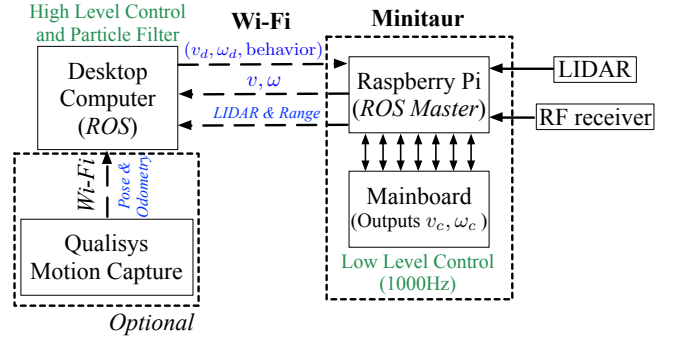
High Level Control and Particle Filter

Wi-Fi

Minitaur

$(v_d, \omega_d, \text{behavior})$

Desktop Computer (*ROS*)

$v, \omega$

*LIDAR & Range*

Raspberry Pi (*ROS Master*)

LIDAR

RF receiver

*Wi-Fi*

*Pose & Odometry*

Mainboard (Outputs $v_c, \omega_c$)

Qualisys Motion Capture

Low Level Control (1000Hz)

*Optional*